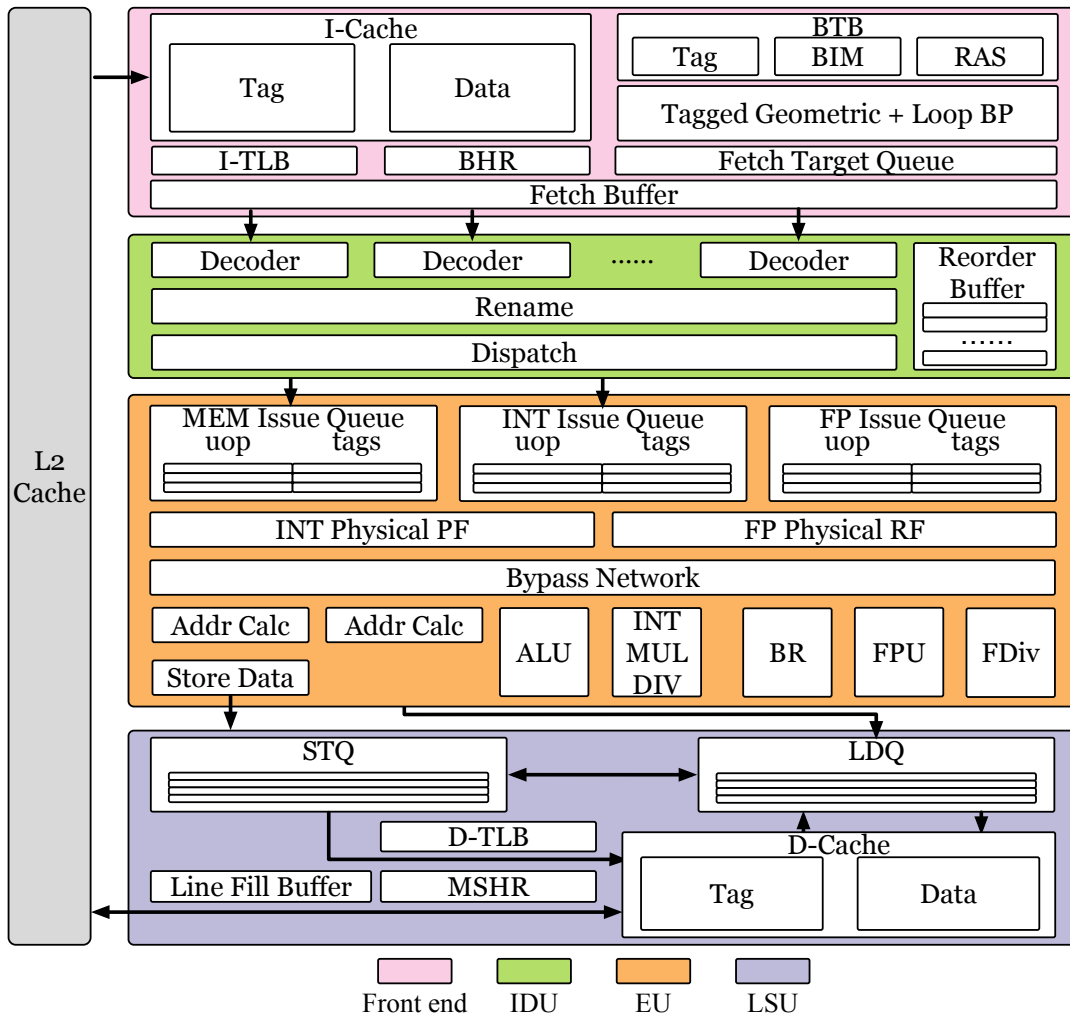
L2 Cache

I-Cache
Tag
Data

BTB
Tag
BIM
RAS
Tagged Geometric + Loop BP

I-TLB
BHR
Fetch Target Queue
Fetch Buffer

Decoder
Decoder
......
Decoder
Reorder Buffer
......
Rename
Dispatch

MEM Issue Queue
uop tags
INT Issue Queue
uop tags
FP Issue Queue
uop tags

INT Physical PF
FP Physical RF
Bypass Network

Addr Calc
Addr Calc
Store Data
ALU
INT MUL DIV
BR
FPU
FDiv

STQ
LDQ
D-TLB
D-Cache
Line Fill Buffer
MSHR
Tag
Data

Front end
IDU
EU
LSU